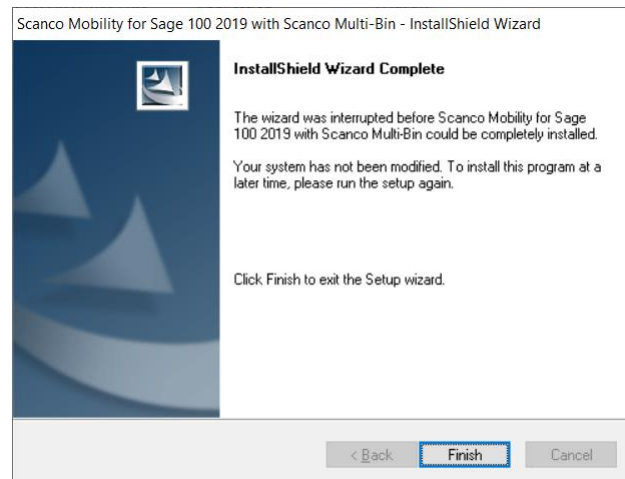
Scanco Mobility for Sage 100 2019 with Scanco Multi-Bin - InstallShield Wizard

InstallShield Wizard Complete

The wizard was interrupted before Scanco Mobility for Sage 100 2019 with Scanco Multi-Bin could be completely installed.

Your system has not been modified. To install this program at a later time, please run the setup again.

Click Finish to exit the Setup wizard.

< Back Finish Cancel